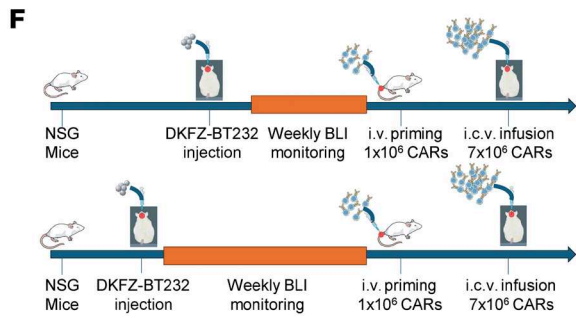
F

NSG Mice

DKFZ-BT232 injection

Weekly BLI monitoring

i.v. priming $1x10^6$ CARs

i.c.v. infusion $7x10^6$ CARs

NSG Mice

DKFZ-BT232 injection

Weekly BLI monitoring

i.v. priming $1x10^6$ CARs

i.c.v. infusion $7x10^6$ CARs